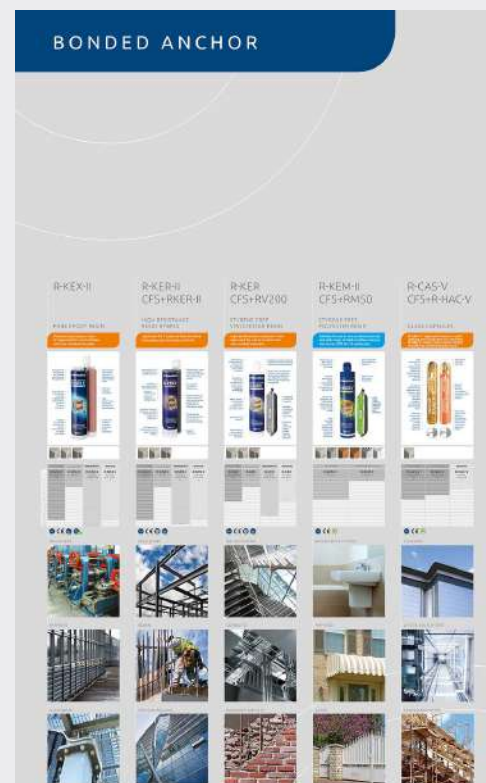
BONDED ANCHOR

R-KEX-II

R-KER-II
CFS+RKER-II

R-KER
CFS+RV200

R-KEM-II
CFS+RM50

R-CAS-V
CFS+R-HAC-V

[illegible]

HIGH PERFORMANCE RESIN STYRENE

STYRENE FREE VINYLESTER RESIN

STYRENE FREE POLYESTER RESIN

GLASS CAPSULES